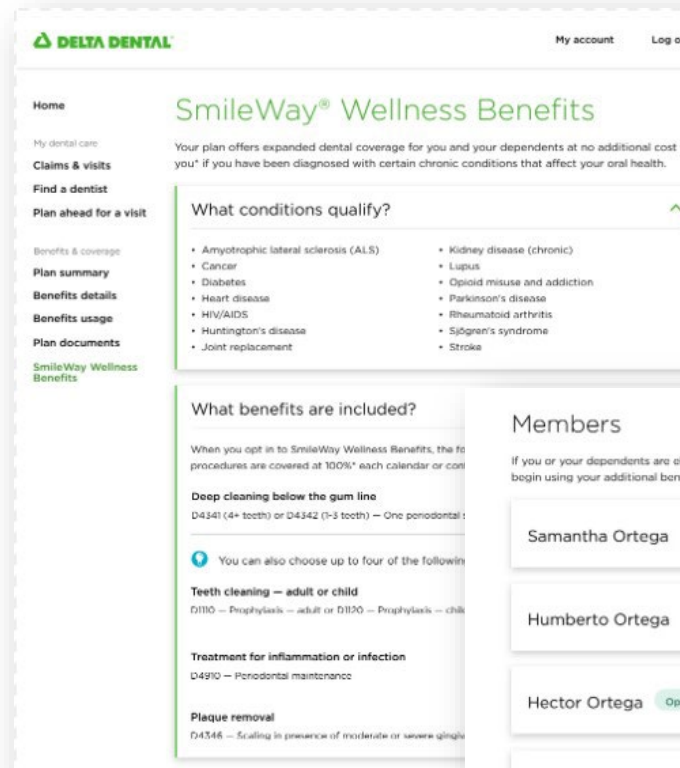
DELTA DENTAL

My account Log o

Home

My dental care

Claims & visits

Find a dentist

Plan ahead for a visit

Benefits & coverage

Plan summary

Benefits details

Benefits usage

Plan documents

SmileWay Wellness Benefits

SmileWay® Wellness Benefits

Your plan offers expanded dental coverage for you and your dependents at no additional cost you* if you have been diagnosed with certain chronic conditions that affect your oral health.

What conditions qualify?

- Amyotrophic lateral sclerosis (ALS)
- Cancer
- Diabetes
- Heart disease
- HIV/AIDS
- Huntington's disease
- Joint replacement
- Kidney disease (chronic)
- Lupus
- Opioid misuse and addiction
- Parkinson's disease
- Rheumatoid arthritis
- Sjögren's syndrome
- Stroke

What benefits are included?

When you opt in to SmileWay Wellness Benefits, the fo procedures are covered at 100%* each calendar or con

Deep cleaning below the gum line

D4341 (4+ teeth) or D4342 (1-3 teeth) — One periodontal s

You can also choose up to four of the followin

Teeth cleaning — adult or child

D1110 — Prophylaxis — adult or D1120 — Prophylaxis — chil

Treatment for inflammation or infection

D4910 — Periodontal maintenance

Plaque removal

D4346 — Scaling in presence of moderate or severe gingi

Members

If you or your dependents are c begin using your additional ben

Samantha Ortega

Humberto Ortega

Hector Ortega Op